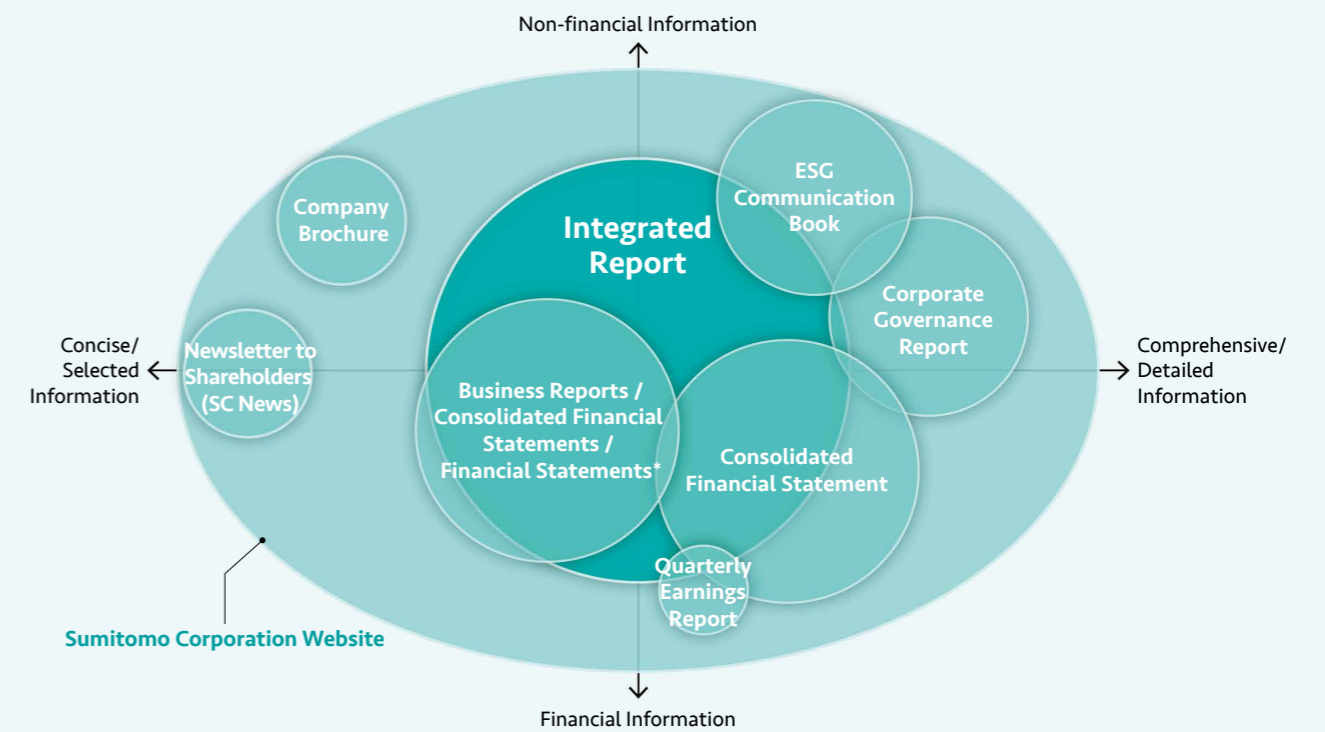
Non-financial Information

Company Brochure

Integrated Report

ESG Communication Book

Corporate Governance Report

Concise/ Selected Information

Newsletter to Shareholders (SC News)

Business Reports / Consolidated Financial Statements / Financial Statements*

Consolidated Financial Statement

Comprehensive/ Detailed Information

Quarterly Earnings Report

Sumitomo Corporation Website

Financial Information